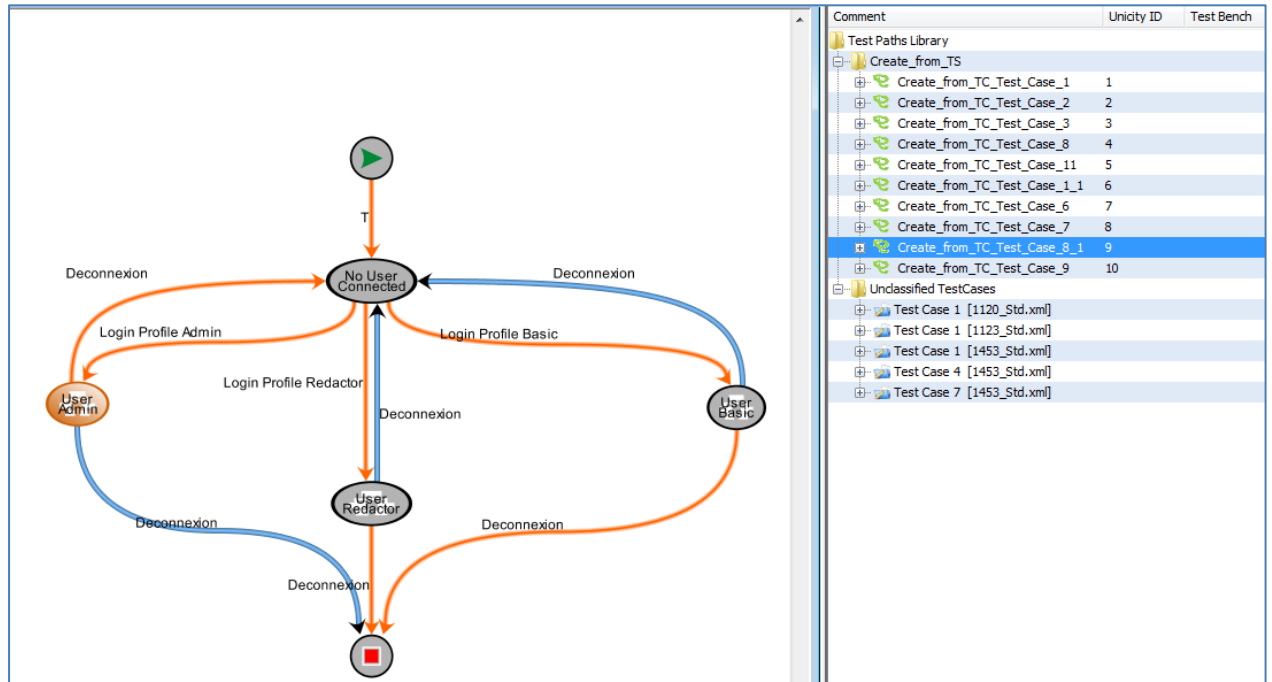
T

No User Connected

Deconnexion

Deconnexion

Login Profile Admin

Login Profile Basic

Login Profile Redactor

Deconnexion

User Admin

User Basic

User Redactor

Deconnexion

Deconnexion

Deconnexion

| Comment | Unicity ID | Test Bench |
|---|---|---|
| Test Paths Library | | |
| Create_from_TS | | |
| Create_from_TC_Test_Case_1 | 1 | |
| Create_from_TC_Test_Case_2 | 2 | |
| Create_from_TC_Test_Case_3 | 3 | |
| Create_from_TC_Test_Case_8 | 4 | |
| Create_from_TC_Test_Case_11 | 5 | |
| Create_from_TC_Test_Case_1_1 | 6 | |
| Create_from_TC_Test_Case_6 | 7 | |
| Create_from_TC_Test_Case_7 | 8 | |
| Create_from_TC_Test_Case_8_1 | 9 | |
| Create_from_TC_Test_Case_9 | 10 | |
| Unclassified TestCases | | |
| Test Case 1 [1120_Std.xml] | | |
| Test Case 1 [1123_Std.xml] | | |
| Test Case 1 [1453_Std.xml] | | |
| Test Case 4 [1453_Std.xml] | | |
| Test Case 7 [1453_Std.xml] | | |